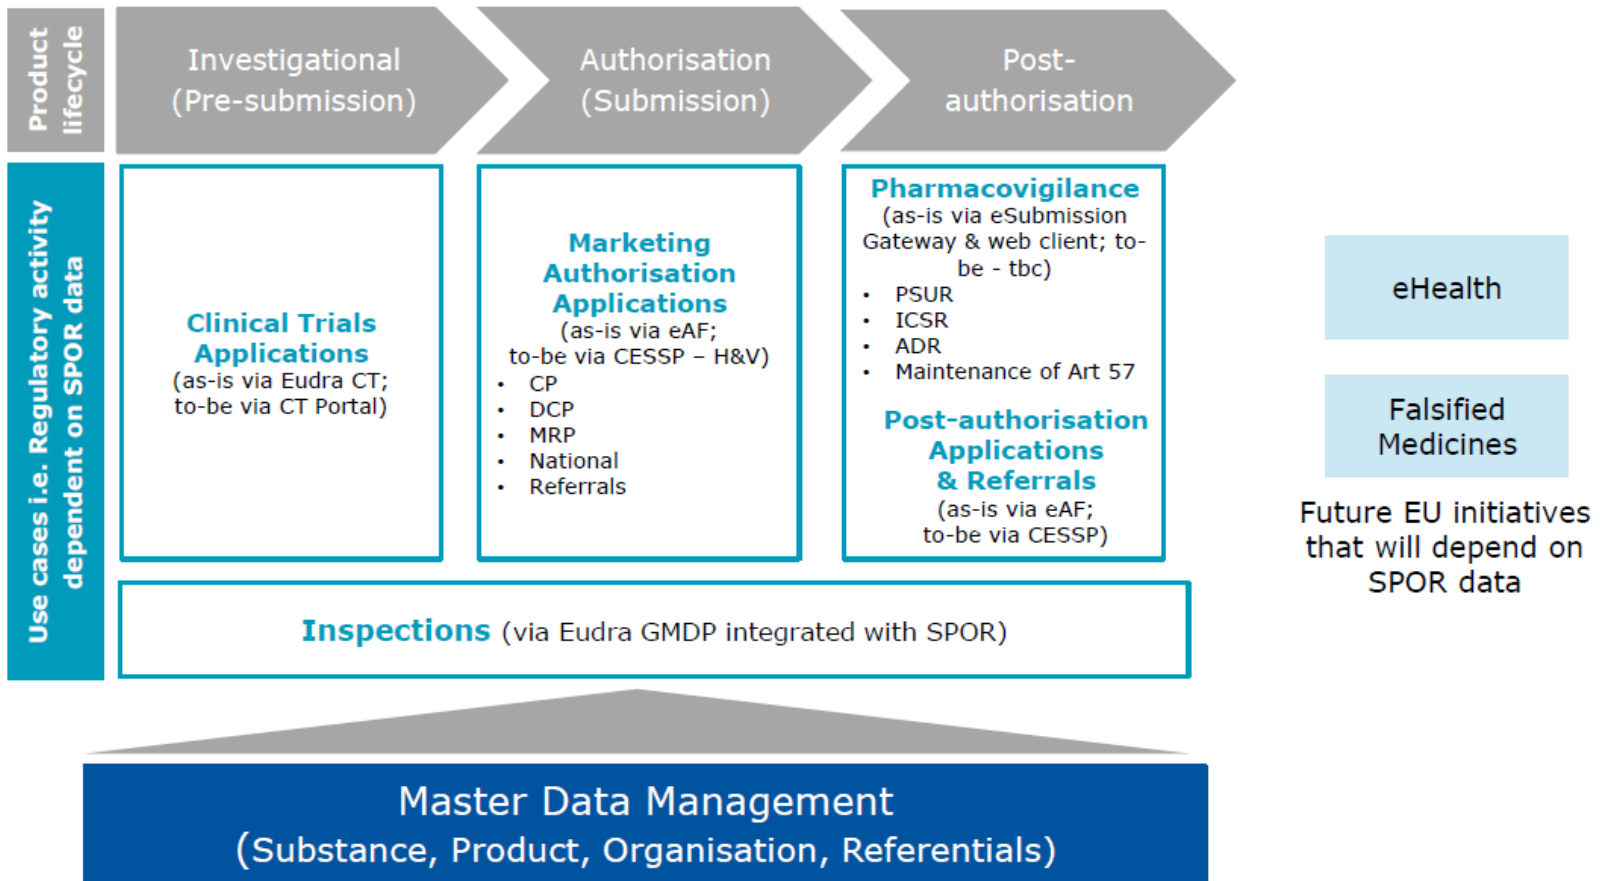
Product lifecycle

Investigational (Pre-submission)

Authorisation (Submission)

Post-authorisation

Use cases i.e. Regulatory activity dependent on SPOR data

Clinical Trials Applications
(as-is via Eudra CT; to-be via CT Portal)

Marketing Authorisation Applications
(as-is via eAF; to-be via CESSP – H&V)
• CP
• DCP
• MRP
• National
• Referrals

Pharmacovigilance
(as-is via eSubmission Gateway & web client; to-be - tbc)
• PSUR
• ICSR
• ADR
• Maintenance of Art 57

Post-authorisation Applications & Referrals
(as-is via eAF; to-be via CESSP)

eHealth

Falsified Medicines

Future EU initiatives that will depend on SPOR data

Inspections (via Eudra GMDP integrated with SPOR)

Master Data Management
(Substance, Product, Organisation, Referentials)